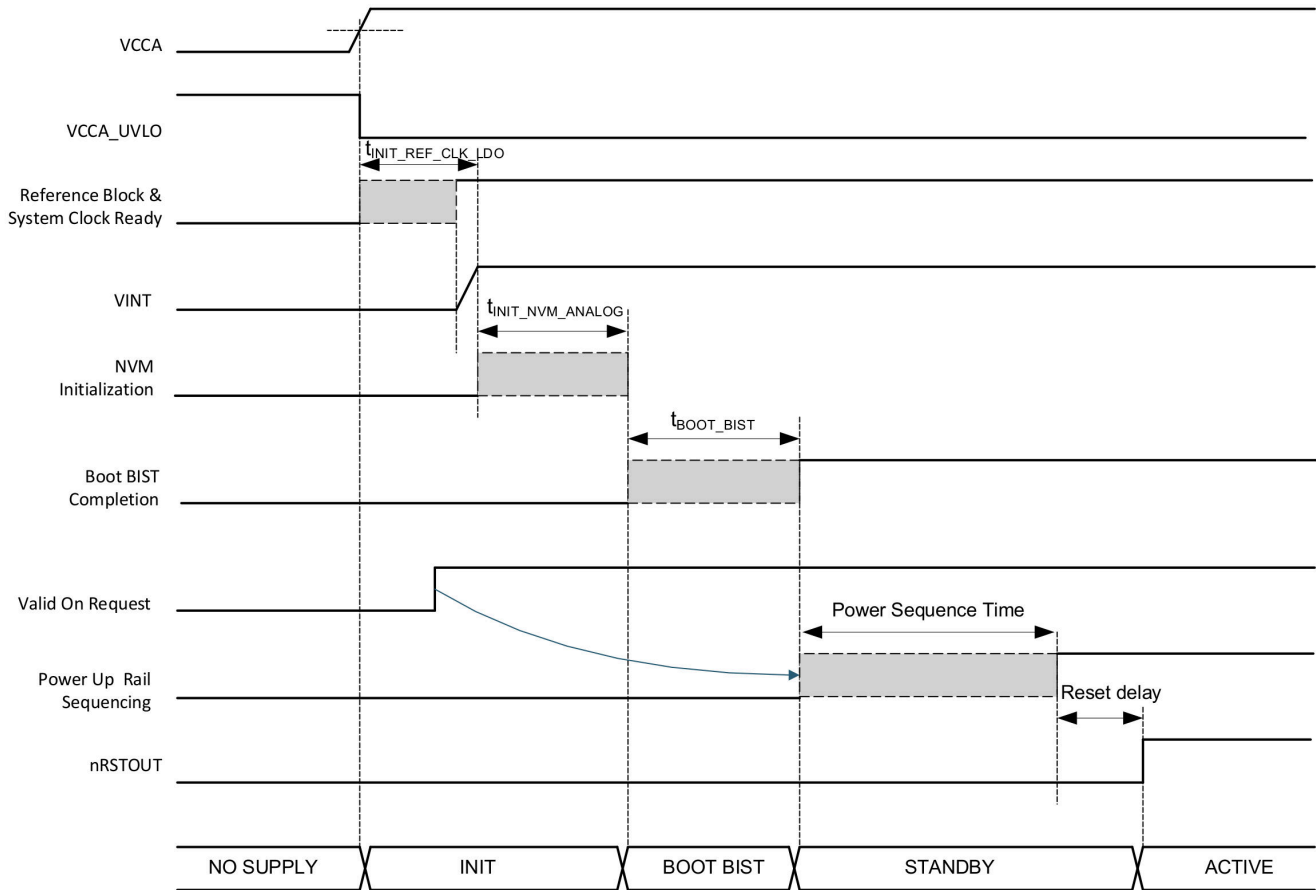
VCCA

VCCA_UVLO

$t_{INIT\_REF\_CLK\_LDO}$

Reference Block & System Clock Ready

VINT

$t_{INIT\_NVM\_ANALOG}$

NVM Initialization

$t_{BOOT\_BIST}$

Boot BIST Completion

Valid On Request

Power Sequence Time

Power Up Rail Sequencing

Reset delay

nRSTOUT

| NO SUPPLY | INIT | BOOT BIST | STANDBY | ACTIVE |